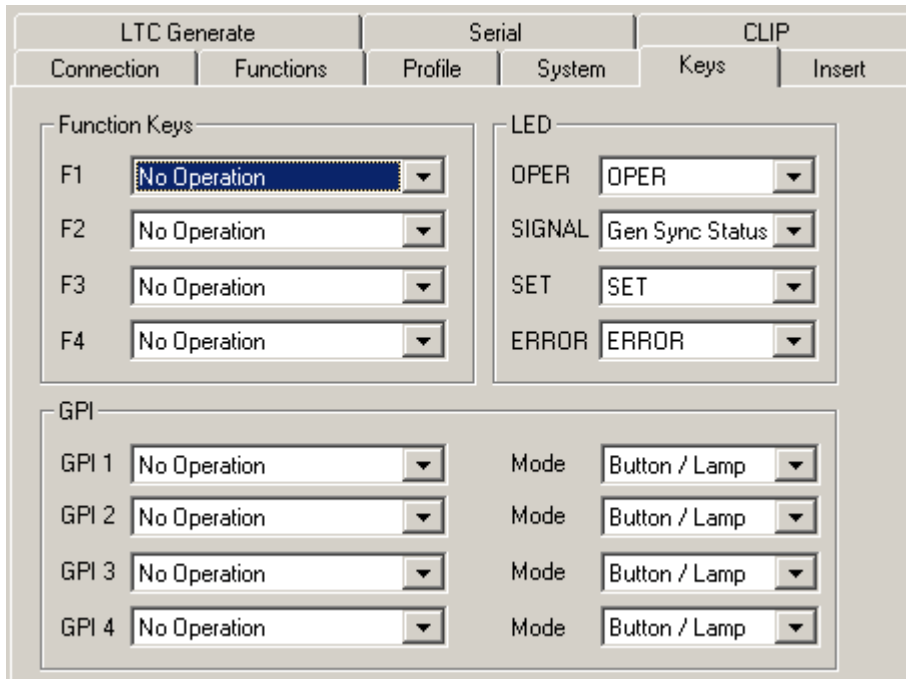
LTC Generate | Serial | CLIP
Connection | Functions | Profile | System | Keys | Insert

Function Keys
F1 No Operation
F2 No Operation
F3 No Operation
F4 No Operation

LED
OPER OPER
SIGNAL Gen Sync Status
SET SET
ERROR ERROR

GPI
GPI 1 No Operation
Mode Button / Lamp
GPI 2 No Operation
Mode Button / Lamp
GPI 3 No Operation
Mode Button / Lamp
GPI 4 No Operation
Mode Button / Lamp